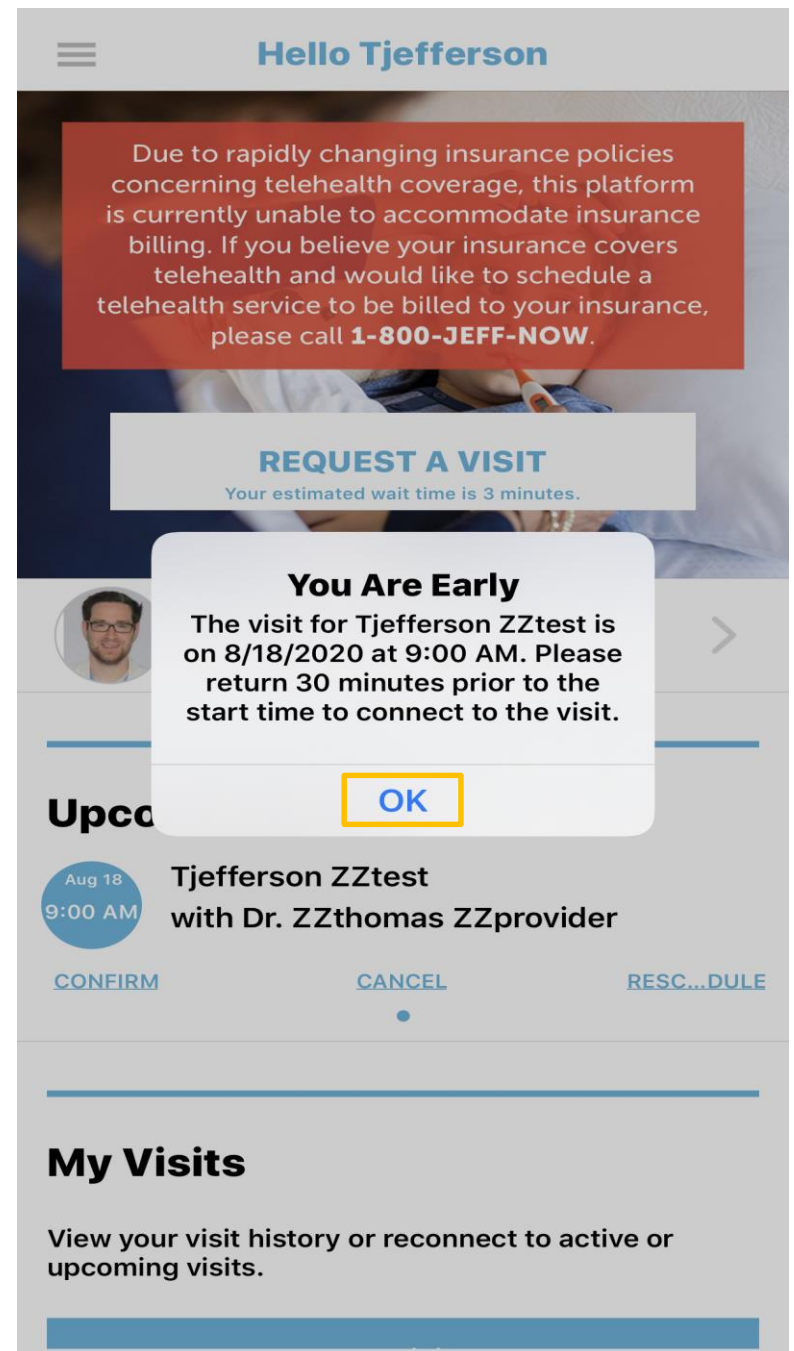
Hello Tjefferson

Due to rapidly changing insurance policies concerning telehealth coverage, this platform is currently unable to accommodate insurance billing. If you believe your insurance covers telehealth and would like to schedule a telehealth service to be billed to your insurance, please call **1-800-JEFF-NOW**.

REQUEST A VISIT
Your estimated wait time is 3 minutes.

You Are Early
The visit for Tjefferson ZZtest is on 8/18/2020 at 9:00 AM. Please return 30 minutes prior to the start time to connect to the visit.

OK

Upco

Aug 18
9:00 AM

Tjefferson ZZtest
with Dr. ZZthomas ZZprovider

CONFIRM
CANCEL
RESC...DULE

My Visits

View your visit history or reconnect to active or upcoming visits.